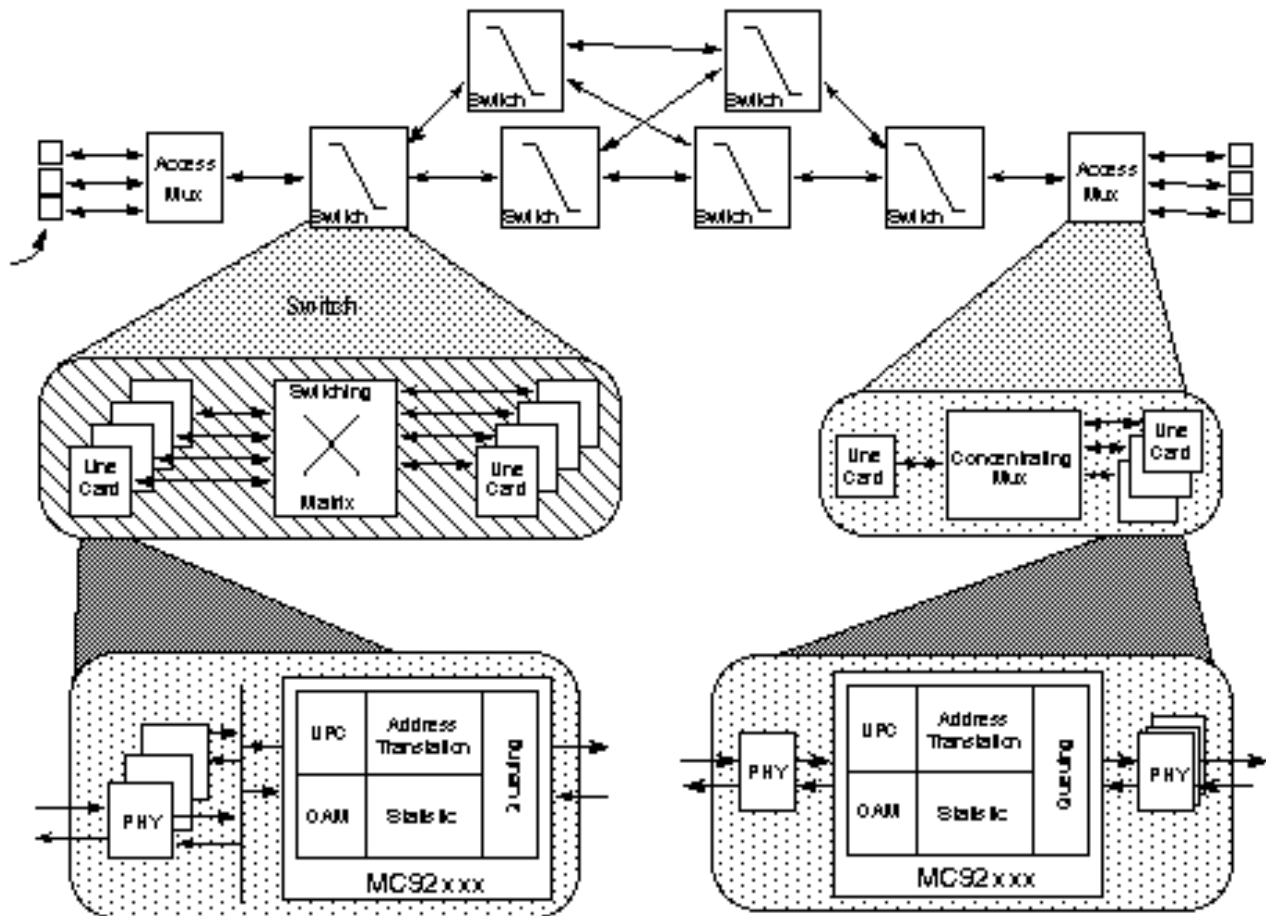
Switch

Switch

Access Mux

Switch

Switch

Switch

Switch

Access Mux

Switch

Switching

Matrix

Line Card

Line Card

Line Card

Concentrating Mux

Line Card

UPC

Address Translation

Queuing

OAM

Statistic

PHY

MC92xxx

UPC

Address Translation

Queuing

OAM

Statistic

PHY

PHY

MC92xxx